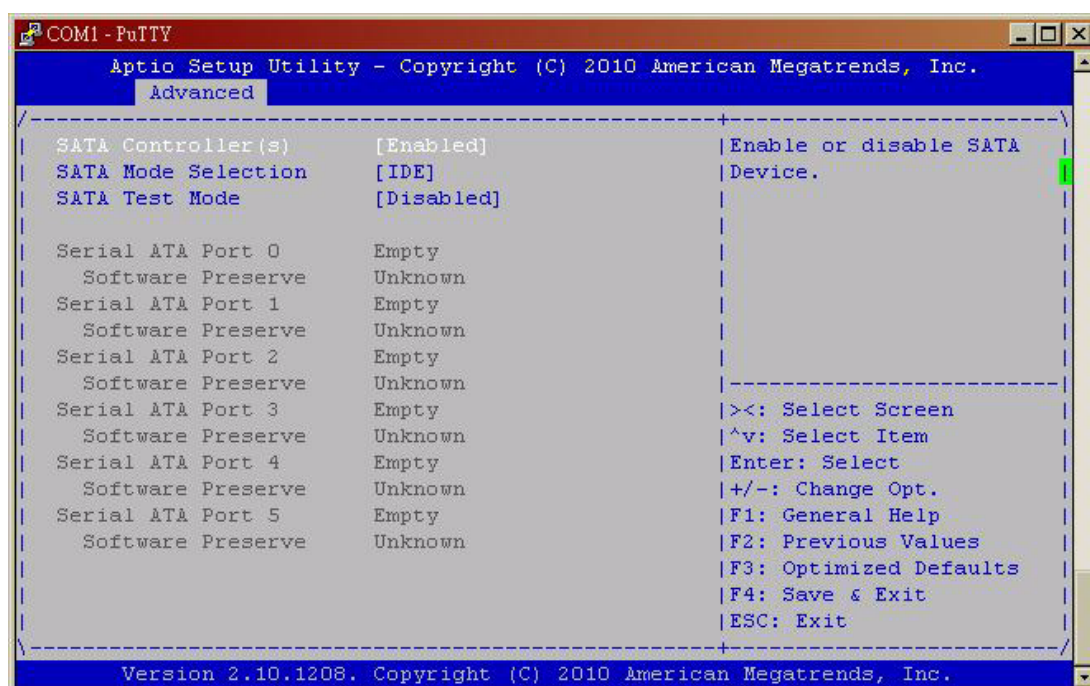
COM1 - PuTTY

Aptio Setup Utility - Copyright (C) 2010 American Megatrends, Inc.

Advanced

| Setting | Value | Help |
|---|---|---|
| SATA Controller(s) | [Enabled] | Enable or disable SATA Device. |
| SATA Mode Selection | [IDE] | |
| SATA Test Mode | [Disabled] | |
| | | |
| Serial ATA Port 0 | Empty | |
| Software Preserve | Unknown | |
| Serial ATA Port 1 | Empty | |
| Software Preserve | Unknown | |
| Serial ATA Port 2 | Empty | |
| Software Preserve | Unknown | |
| Serial ATA Port 3 | Empty | ><: Select Screen |
| Software Preserve | Unknown | ^v: Select Item |
| Serial ATA Port 4 | Empty | Enter: Select |
| Software Preserve | Unknown | +/-: Change Opt. |
| Serial ATA Port 5 | Empty | F1: General Help |
| Software Preserve | Unknown | F2: Previous Values |
| | | F3: Optimized Defaults |
| | | F4: Save & Exit |
| | | ESC: Exit |

Version 2.10.1208. Copyright (C) 2010 American Megatrends, Inc.